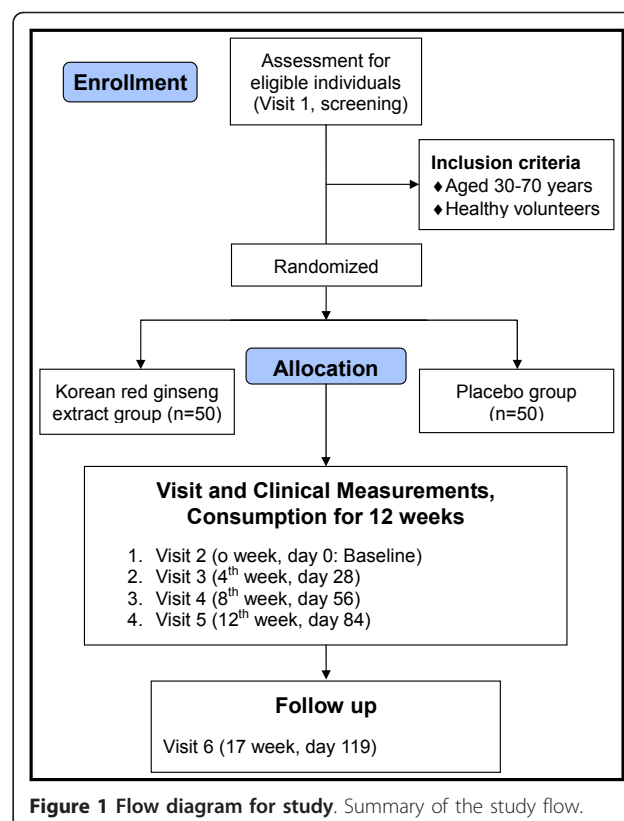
Enrollment

Assessment for eligible individuals (Visit 1, screening)

Inclusion criteria
♦Aged 30-70 years
♦Healthy volunteers

Randomized

Allocation

Korean red ginseng extract group (n=50)

Placebo group (n=50)

Visit and Clinical Measurements, Consumption for 12 weeks

1. Visit 2 (o week, day 0: Baseline)
2. Visit 3 (4$^{th}$ week, day 28)
3. Visit 4 (8$^{th}$ week, day 56)
4. Visit 5 (12$^{th}$ week, day 84)

Follow up

Visit 6 (17 week, day 119)

**Figure 1 Flow diagram for study**. Summary of the study flow.